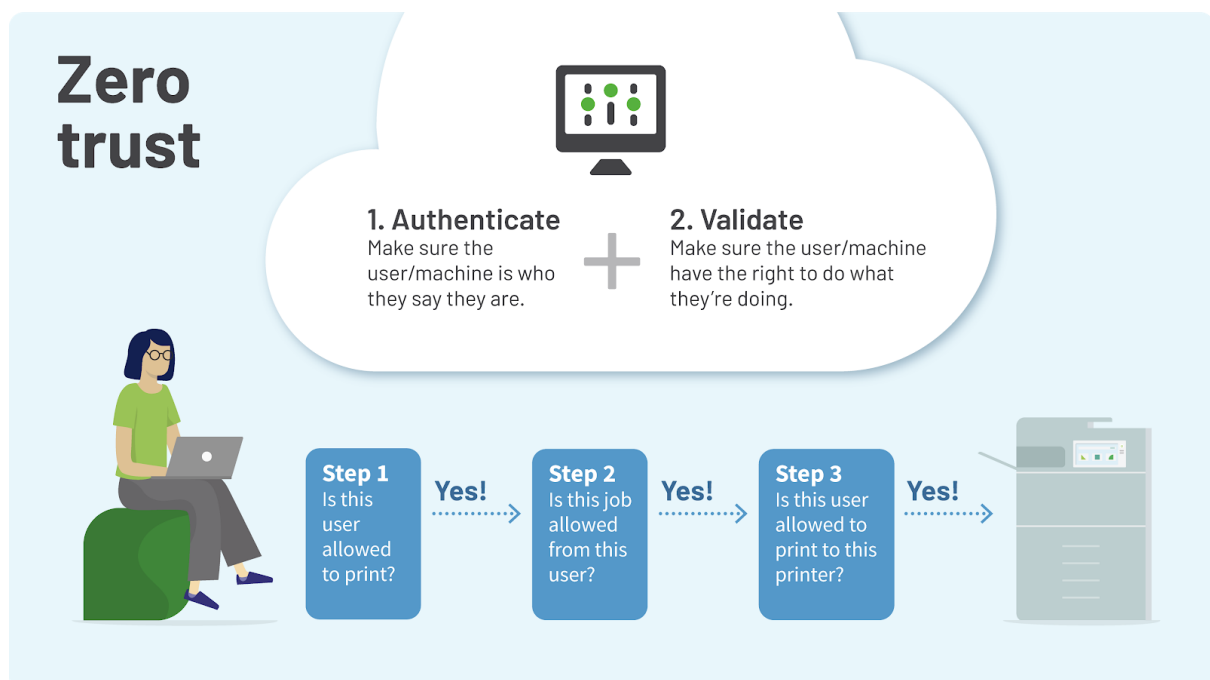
Zero trust

1. Authenticate
Make sure the user/machine is who they say they are.

2. Validate
Make sure the user/machine have the right to do what they're doing.

Step 1
Is this user allowed to print?

Yes!

Step 2
Is this job allowed from this user?

Yes!

Step 3
Is this user allowed to print to this printer?

Yes!